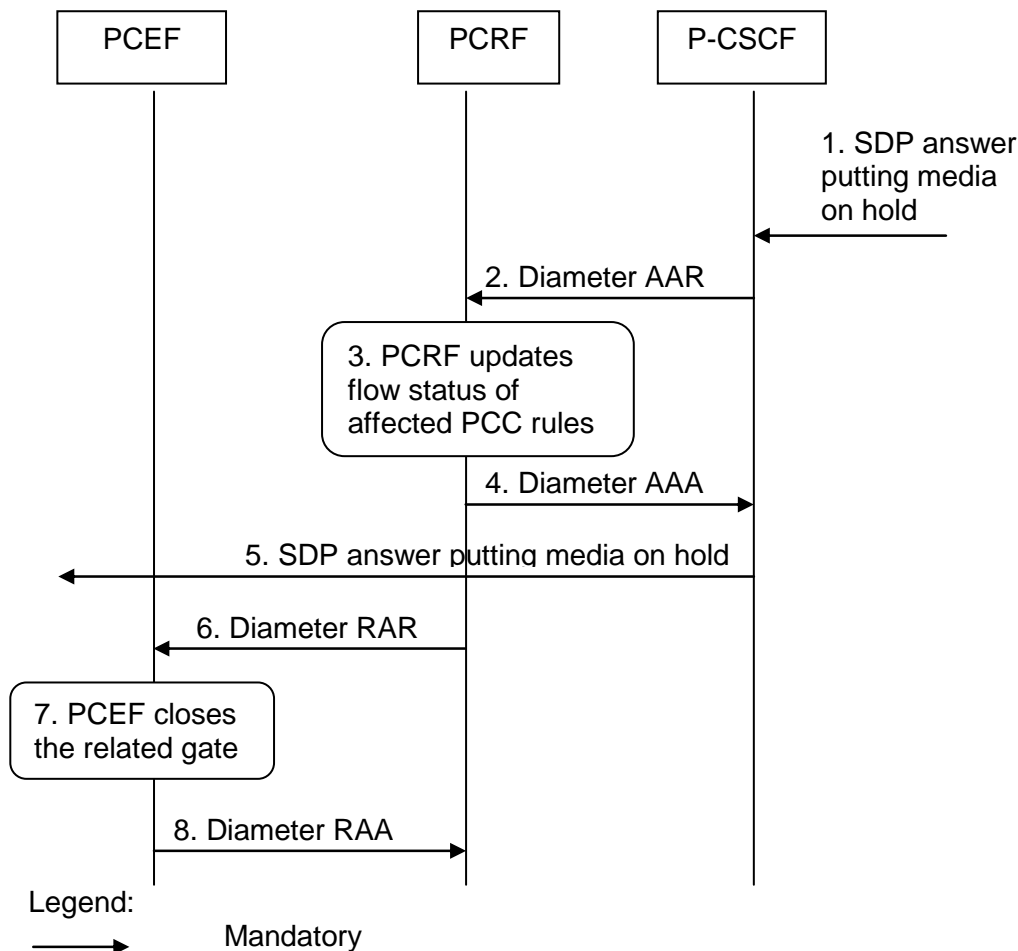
PCEF

PCRF

P-CSCF

1. SDP answer putting media on hold

2. Diameter AAR

3. PCRF updates flow status of affected PCC rules

4. Diameter AAA

5. SDP answer putting media on hold

6. Diameter RAR

7. PCEF closes the related gate

8. Diameter RAA

Legend:

Mandatory